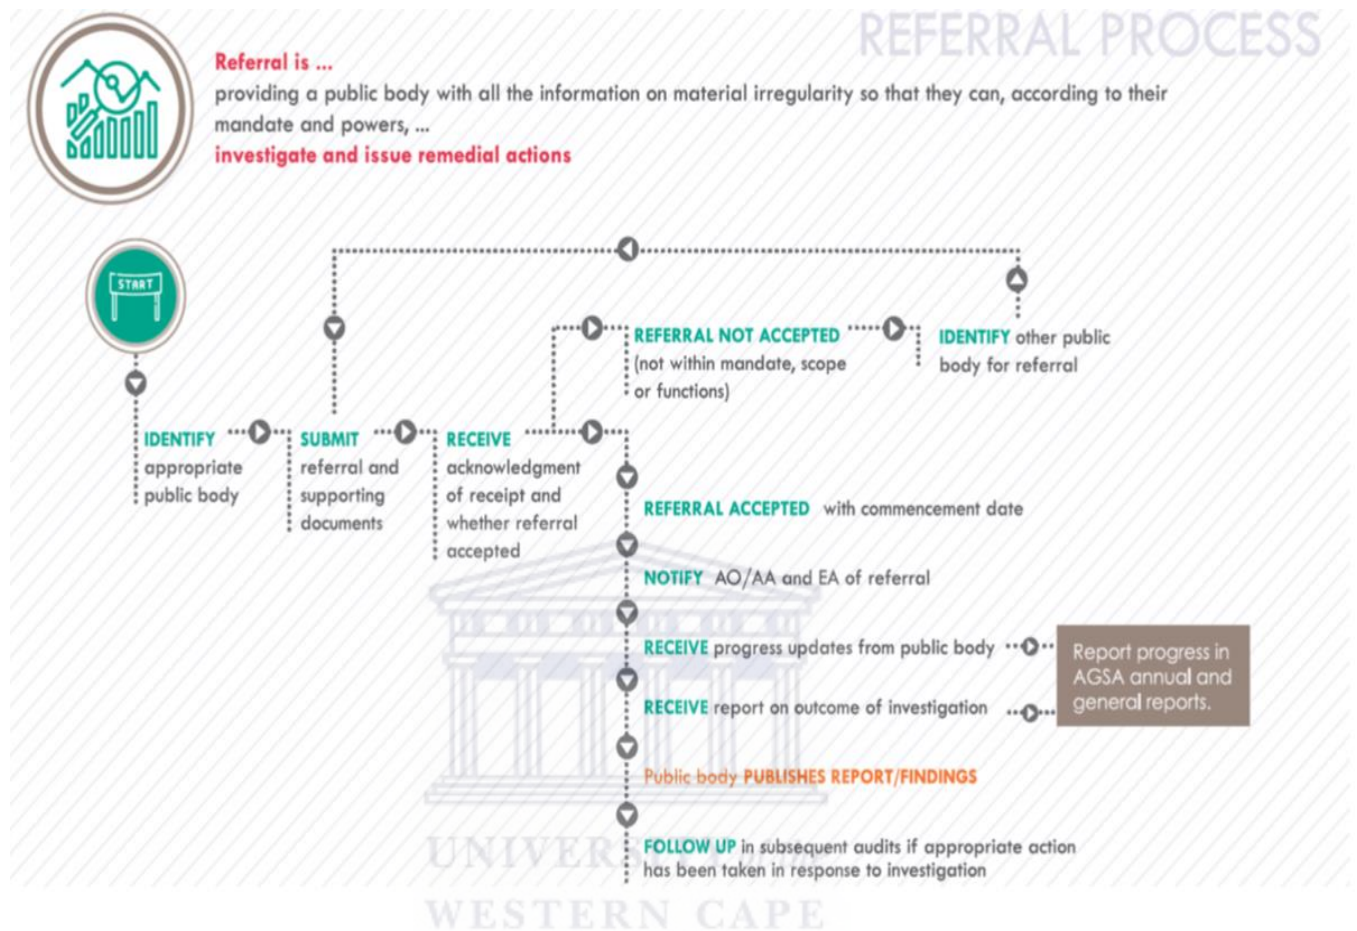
REFERRAL PROCESS

Referral is ...
providing a public body with all the information on material irregularity so that they can, according to their mandate and powers, ...
investigate and issue remedial actions

START

IDENTIFY appropriate public body

SUBMIT referral and supporting documents

RECEIVE acknowledgment of receipt and whether referral accepted

REFERRAL NOT ACCEPTED (not within mandate, scope or functions)

IDENTIFY other public body for referral

REFERRAL ACCEPTED with commencement date

NOTIFY AO/AA and EA of referral

RECEIVE progress updates from public body

RECEIVE report on outcome of investigation

Report progress in AGSA annual and general reports.

Public body PUBLISHES REPORT/FINDINGS

FOLLOW UP in subsequent audits if appropriate action has been taken in response to investigation

UNIVERS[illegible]
WESTERN CAPE